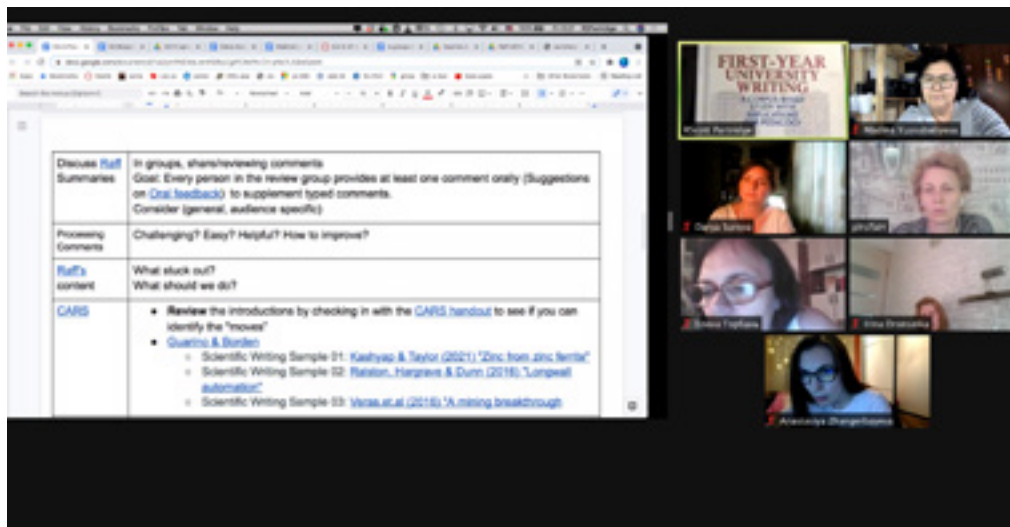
| Discuss Raff Summaries | In groups, share/reviewing comments Goal: Every person in the review group provides at least one comment orally (Suggestions on Oral feedback) to supplement typed comments. Consider (general, audience specific) |
|---|---|
| Processing Comments | Challenging? Easy? Helpful? How to improve? |
| Raff's content | What stuck out? What should we do? |
| CARS | • Review the introductions by checking in with the CARS handout to see if you can identify the "moves" • Guarino & Borden ◦ Scientific Writing Sample 01: Kashyap & Taylor (2021) "Zinc from zinc ferrite" ◦ Scientific Writing Sample 02: Ralston, Hargrave & Dunn (2016) "Longwall automation" ◦ Scientific Writing Sample 03: Veras et al (2016) "A mining breakthrough |

FIRST-YEAR UNIVERSITY WRITING

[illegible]

Marina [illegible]

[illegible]

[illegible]

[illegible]

Irina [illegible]

Alexandra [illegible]